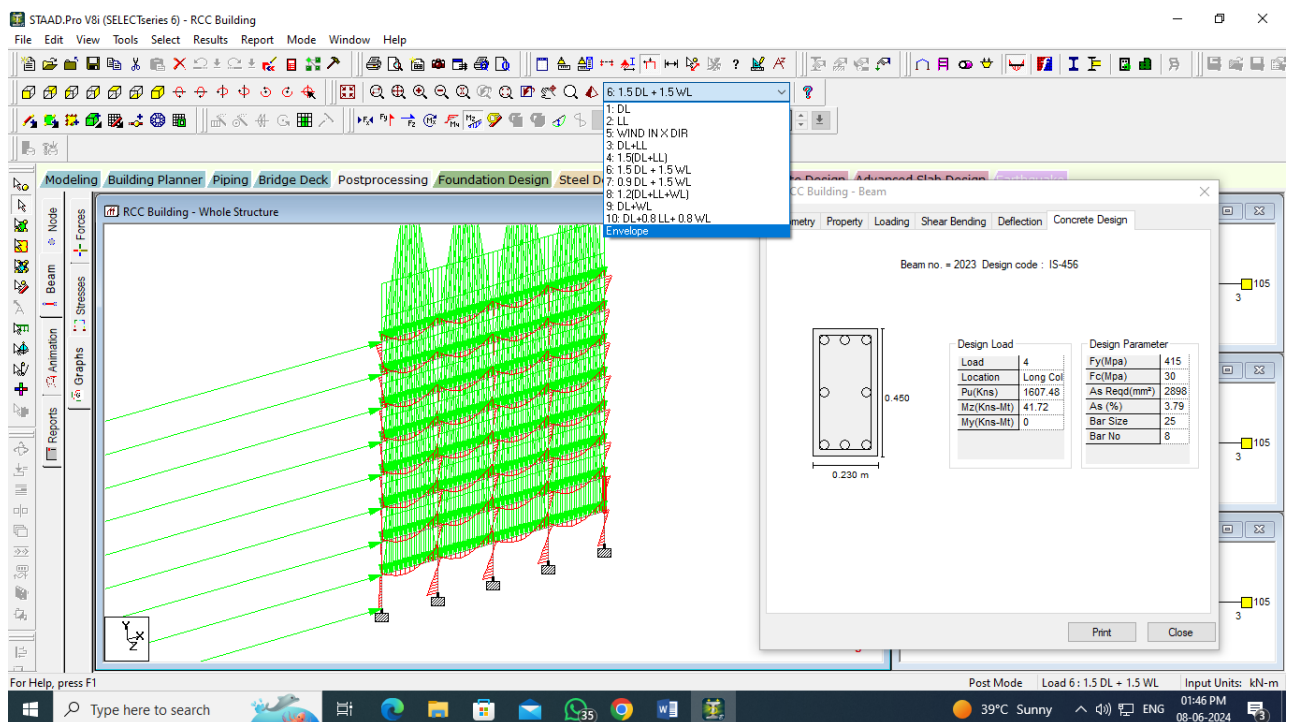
STAAD.Pro V8i (SELECTseries 6) - RCC Building

File Edit View Tools Select Results Report Mode Window Help

6: 1.5 DL + 1.5 WL

1: DL
2: LL
5: WIND IN X DIR
3: DL+LL
4: 1.5(DL+LL)
6: 1.5 DL + 1.5 WL
7: 0.9 DL + 1.5 WL
8: 1.2(DL+LL+WL)
9: DL+WL
10: DL+0.8 LL+ 0.8 WL
Envelope

Modeling Building Planner Piping Bridge Deck Postprocessing Foundation Design Steel D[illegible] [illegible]te Design Advanced Slab Design

Node Beam Animation Reports Forces Stresses Graphs

RCC Building - Whole Structure

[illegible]CC Building - Beam

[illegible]metry Property Loading Shear Bending Deflection Concrete Design

Beam no. = 2023 Design code : IS-456

0.450

0.230 m

Design Load

| Load | 4 |
|---|---|
| Location | Long Col |
| Pu(Kns) | 1607.48 |
| Mz(Kns-Mt) | 41.72 |
| My(Kns-Mt) | 0 |

Design Parameter

| Fy(Mpa) | 415 |
|---|---|
| Fc(Mpa) | 30 |
| As Reqd(mm²) | 2898 |
| As (%) | 3.79 |
| Bar Size | 25 |
| Bar No | 8 |

Print Close

105
3
105
3
105
3

For Help, press F1 Post Mode Load 6 : 1.5 DL + 1.5 WL Input Units: kN-m

Type here to search 35 39°C Sunny ENG 01:46 PM 08-06-2024 3